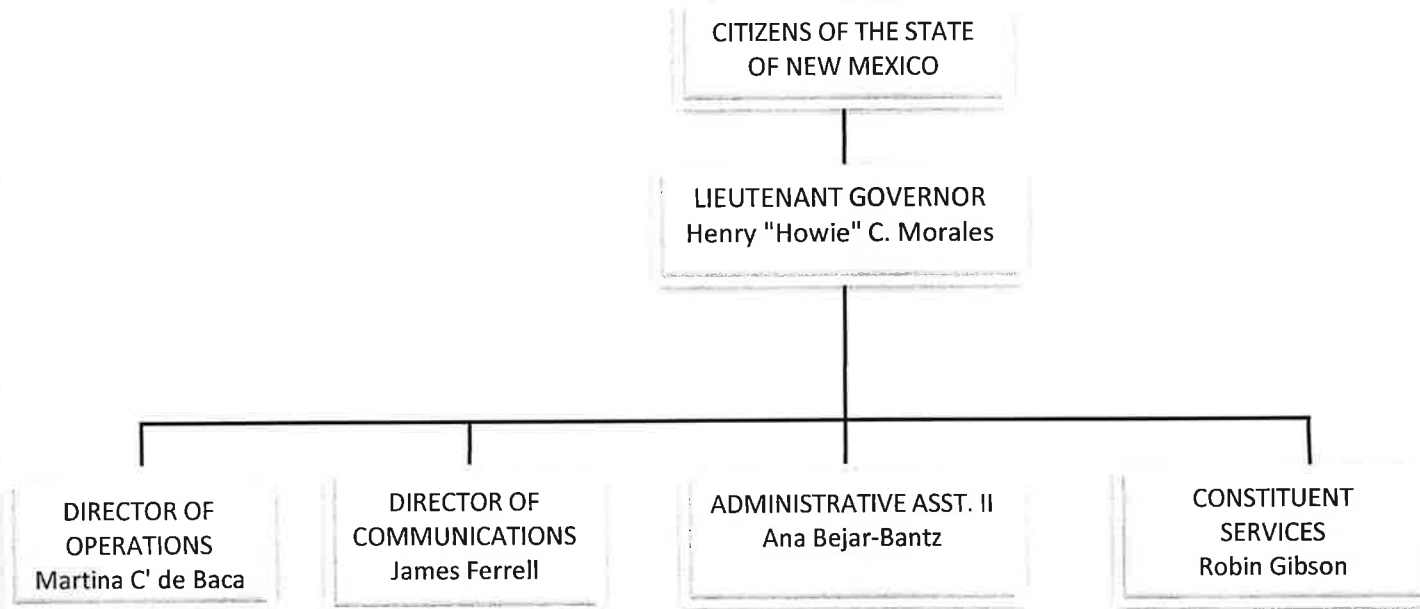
CITIZENS OF THE STATE OF NEW MEXICO

LIEUTENANT GOVERNOR
Henry "Howie" C. Morales

DIRECTOR OF OPERATIONS
Martina C' de Baca

DIRECTOR OF COMMUNICATIONS
James Ferrell

ADMINISTRATIVE ASST. II
Ana Bejar-Bantz

CONSTITUENT SERVICES
Robin Gibson